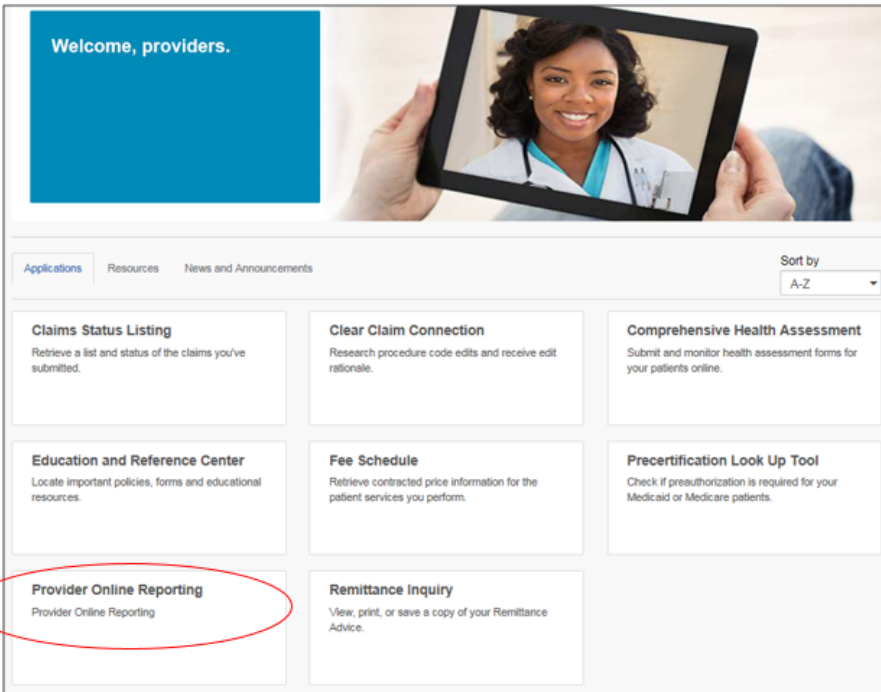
Welcome, providers.

Applications Resources News and Announcements

Sort by
A-Z

Claims Status Listing
Retrieve a list and status of the claims you've submitted.

Clear Claim Connection
Research procedure code edits and receive edit rationale.

Comprehensive Health Assessment
Submit and monitor health assessment forms for your patients online.

Education and Reference Center
Locate important policies, forms and educational resources.

Fee Schedule
Retrieve contracted price information for the patient services you perform.

Precertification Look Up Tool
Check if preauthorization is required for your Medicaid or Medicare patients.

Provider Online Reporting
Provider Online Reporting

Remittance Inquiry
View, print, or save a copy of your Remittance Advice.